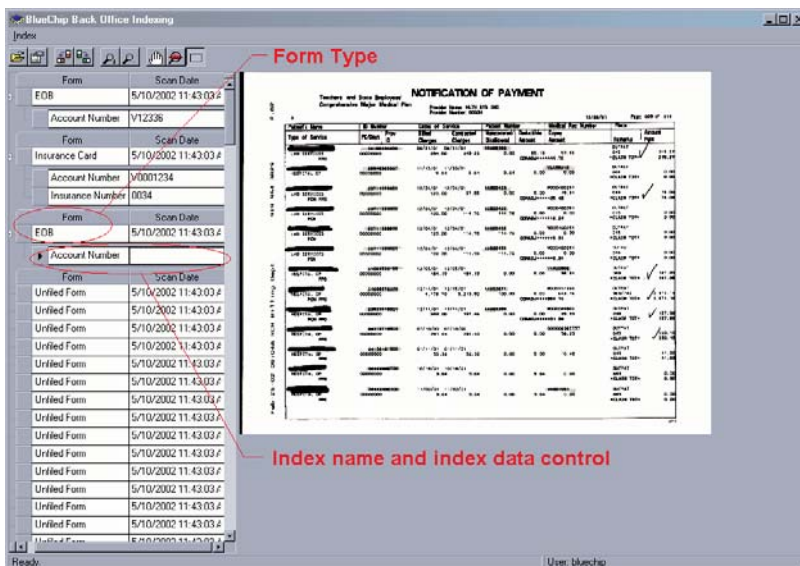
BlueChip Back Office Indexing
Index

Form Type

| Form | Scan Date |
|---|---|
| EOB | 5/10/2002 11:43:03 |
| Account Number | V12336 |

| Form | Scan Date |
|---|---|
| Insurance Card | 5/10/2002 11:43:03 |
| Account Number | V0001234 |
| Insurance Number | 0034 |

| Form | Scan Date |
|---|---|
| EOB | 5/10/2002 11:43:03 |
| Account Number | |

| Form | Scan Date |
|---|---|
| Unfiled Form | 5/10/2002 11:43:03 |
| Unfiled Form | 5/10/2002 11:43:03 |
| Unfiled Form | 5/10/2002 11:43:03 |
| Unfiled Form | 5/10/2002 11:43:03 |
| Unfiled Form | 5/10/2002 11:43:03 |
| Unfiled Form | 5/10/2002 11:43:03 |
| Unfiled Form | 5/10/2002 11:43:03 |
| Unfiled Form | 5/10/2002 11:43:03 |
| Unfiled Form | 5/10/2002 11:43:03 |
| Unfiled Form | 5/10/2002 11:43:03 |
| Unfiled Form | 5/10/2002 11:43:03 |
| Unfiled Form | 5/10/2002 11:43:03 |
| Unfiled Form | 5/10/2002 11:43:03 |
| Unfiled Form | 5/10/2002 11:43:03 |
| Unfiled Form | 5/10/2002 11:43:03 |

NOTIFICATION OF PAYMENT
Teachers and State Employees' Comprehensive Major Medical Plan

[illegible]

Index name and index data control

Ready
User: bluechip